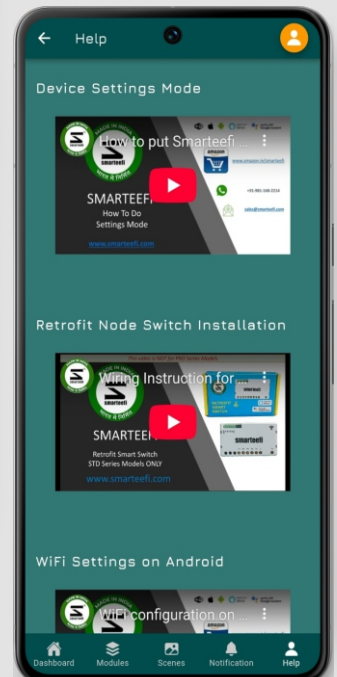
Help

Device Settings Mode

How to put Smarteefi

SMARTEEFI
How To Do
Settings Mode
www.smarteefi.com

www.amazon.in/smarteefi
+91 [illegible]
sales@smarteefi.com

Retrofit Node Switch Installation

Wiring Instruction for

SMARTEEFI
Retrofit Smart Switch
STD Series Models ONLY
www.smarteefi.com

WiFi Settings on Android

WiFi configuration on

Dashboard
Modules
Scenes
Notification
Help